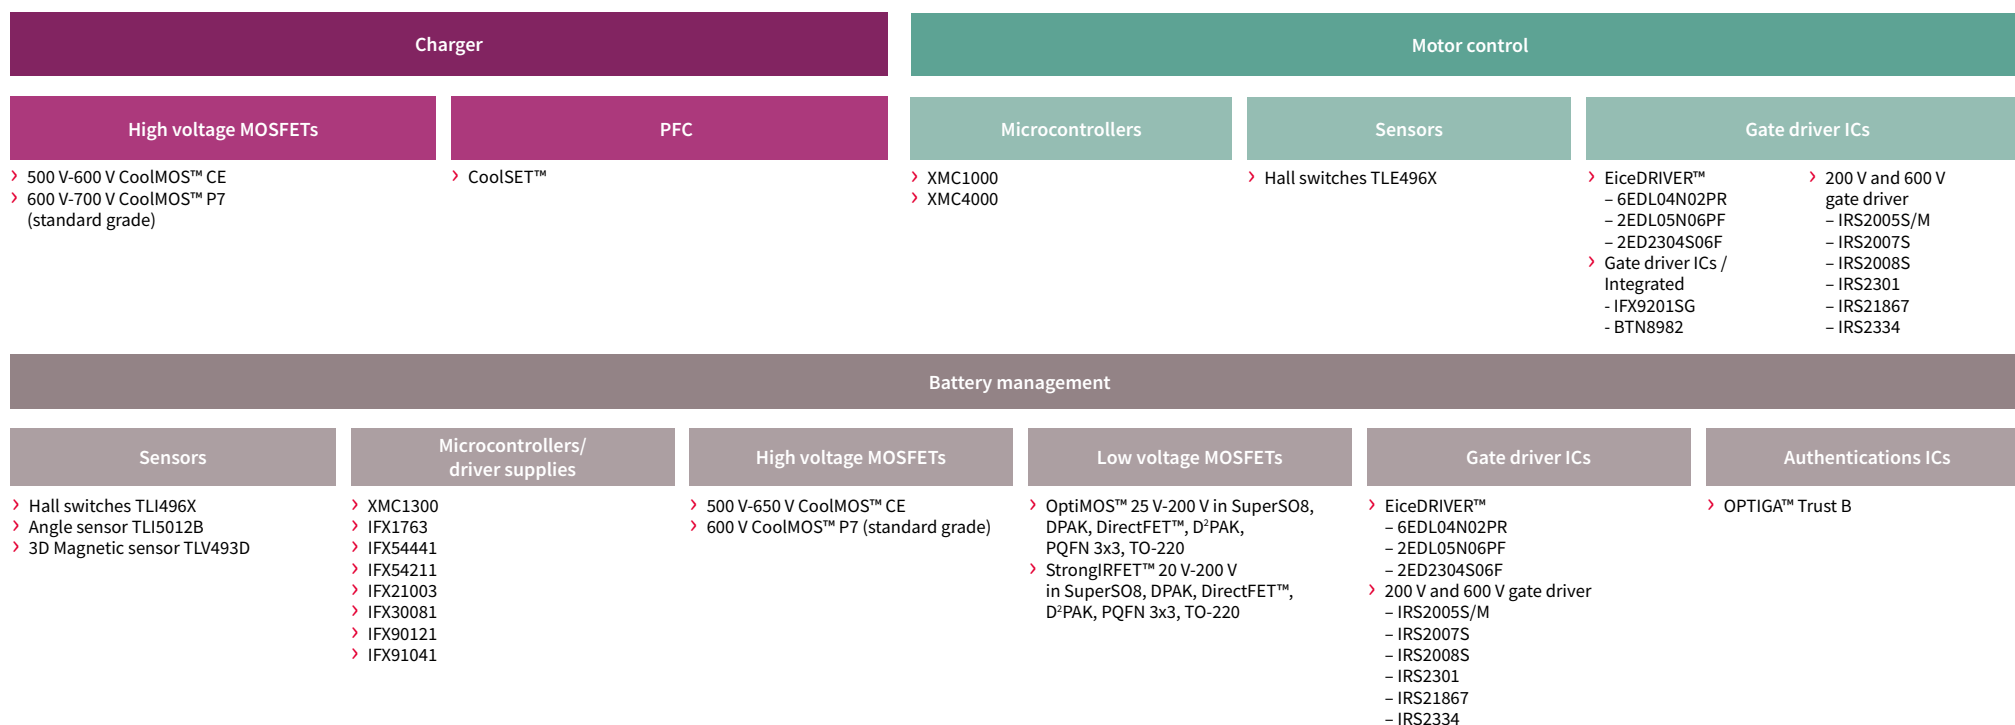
Charger

Motor control

High voltage MOSFETs

› 500 V-600 V CoolMOS™ CE
› 600 V-700 V CoolMOS™ P7 (standard grade)

PFC

› CoolSET™

Microcontrollers

› XMC1000
› XMC4000

Sensors

› Hall switches TLE496X

Gate driver ICs

› EiceDRIVER™
– 6EDL04N02PR
– 2EDL05N06PF
– 2ED2304S06F
› Gate driver ICs / Integrated
- IFX9201SG
- BTN8982

› 200 V and 600 V gate driver
– IRS2005S/M
– IRS2007S
– IRS2008S
– IRS2301
– IRS21867
– IRS2334

Battery management

Sensors

› Hall switches TLI496X
› Angle sensor TLI5012B
› 3D Magnetic sensor TLV493D

Microcontrollers/ driver supplies

› XMC1300
› IFX1763
› IFX54441
› IFX54211
› IFX21003
› IFX30081
› IFX90121
› IFX91041

High voltage MOSFETs

› 500 V-650 V CoolMOS™ CE
› 600 V CoolMOS™ P7 (standard grade)

Low voltage MOSFETs

› OptiMOS™ 25 V-200 V in SuperSO8, DPAK, DirectFET™, D$^2$PAK, PQFN 3x3, TO-220
› StrongIRFET™ 20 V-200 V in SuperSO8, DPAK, DirectFET™, D$^2$PAK, PQFN 3x3, TO-220

Gate driver ICs

› EiceDRIVER™
– 6EDL04N02PR
– 2EDL05N06PF
– 2ED2304S06F
› 200 V and 600 V gate driver
– IRS2005S/M
– IRS2007S
– IRS2008S
– IRS2301
– IRS21867
– IRS2334

Authentications ICs

› OPTIGA™ Trust B